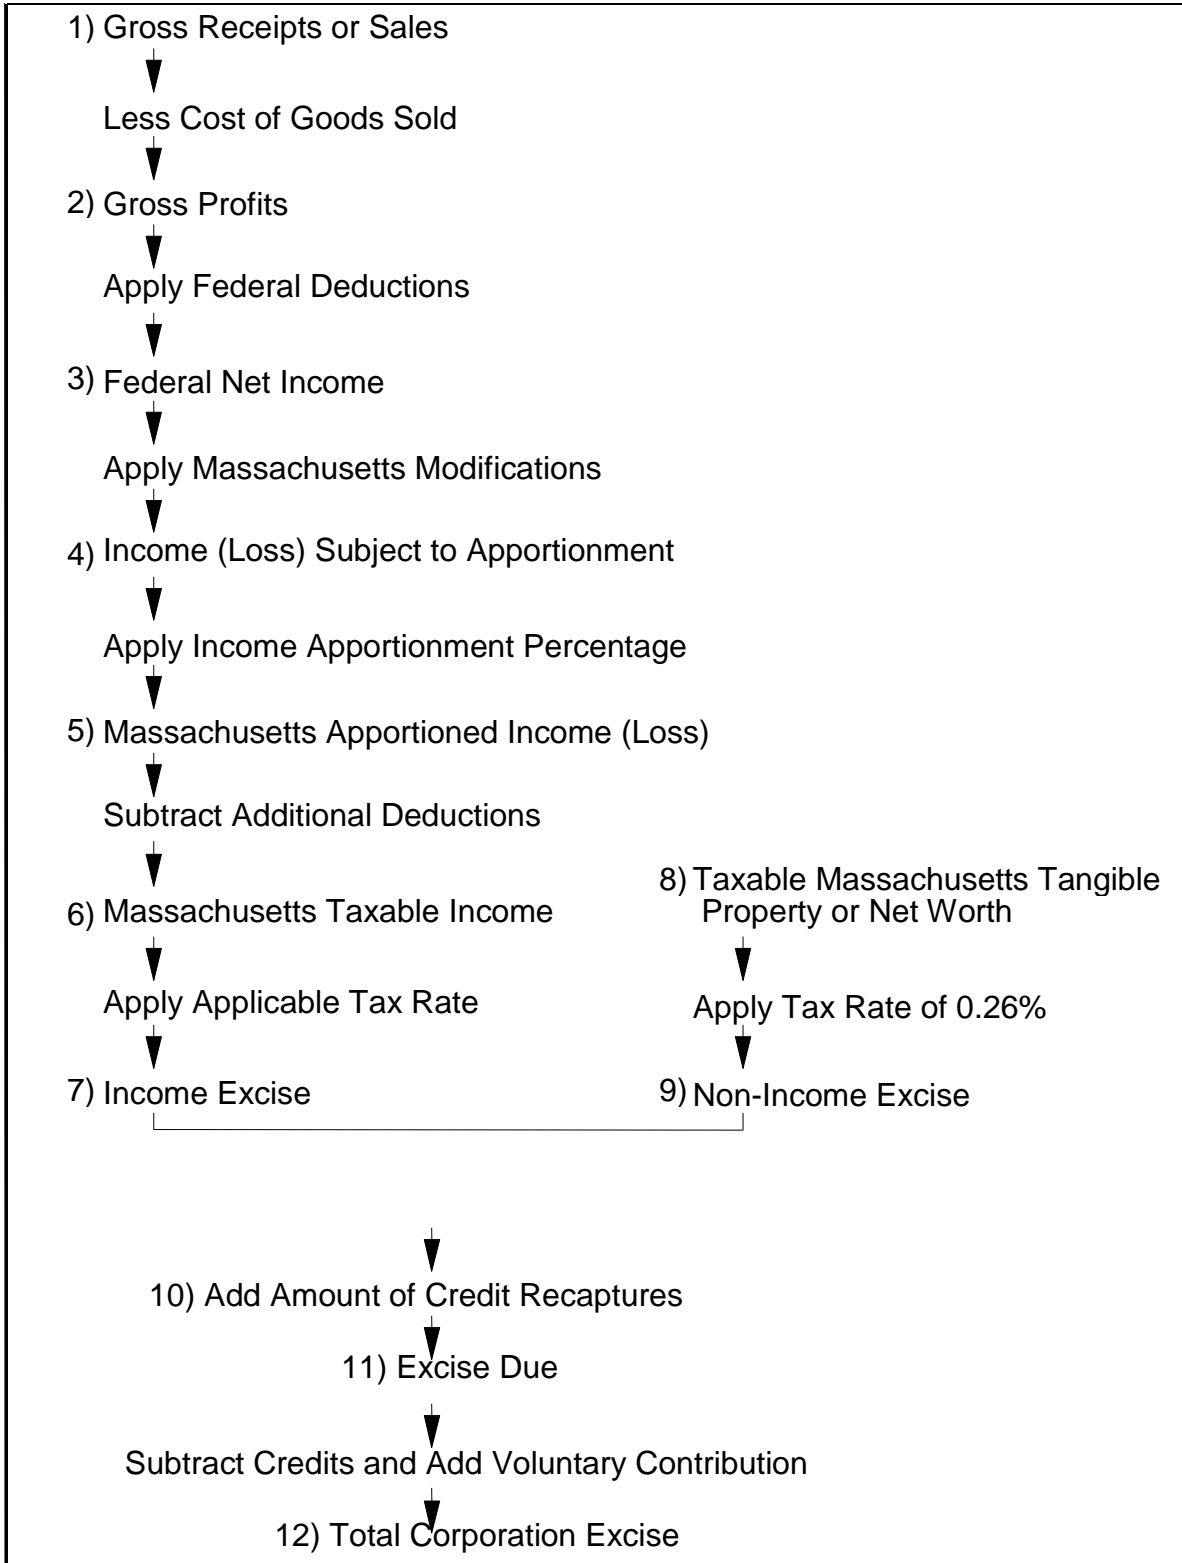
1) Gross Receipts or Sales

Less Cost of Goods Sold

2) Gross Profits

Apply Federal Deductions

3) Federal Net Income

Apply Massachusetts Modifications

4) Income (Loss) Subject to Apportionment

Apply Income Apportionment Percentage

5) Massachusetts Apportioned Income (Loss)

Subtract Additional Deductions

6) Massachusetts Taxable Income

Apply Applicable Tax Rate

7) Income Excise

8) Taxable Massachusetts Tangible Property or Net Worth

Apply Tax Rate of 0.26%

9) Non-Income Excise

10) Add Amount of Credit Recaptures

11) Excise Due

Subtract Credits and Add Voluntary Contribution

12) Total Corporation Excise